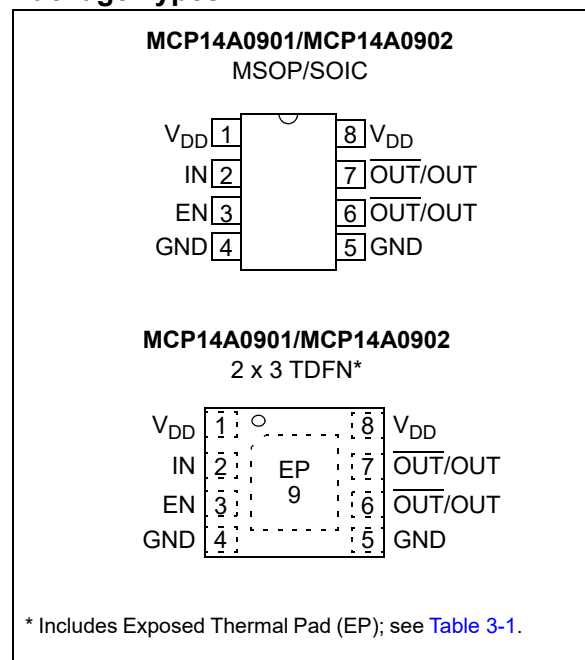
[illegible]

MCP14A0901/MCP14A0902
MSOP/SOIC

$V_{DD}$ 1
IN 2
EN 3
GND 4

8 $V_{DD}$
7 $\overline{OUT}$/OUT
6 $\overline{OUT}$/OUT
5 GND

MCP14A0901/MCP14A0902
2 x 3 TDFN*

$V_{DD}$ 1
IN 2
EN 3
GND 4

EP
9

8 $V_{DD}$
7 $\overline{OUT}$/OUT
6 $\overline{OUT}$/OUT
5 GND

* Includes Exposed Thermal Pad (EP); see Table 3-1.